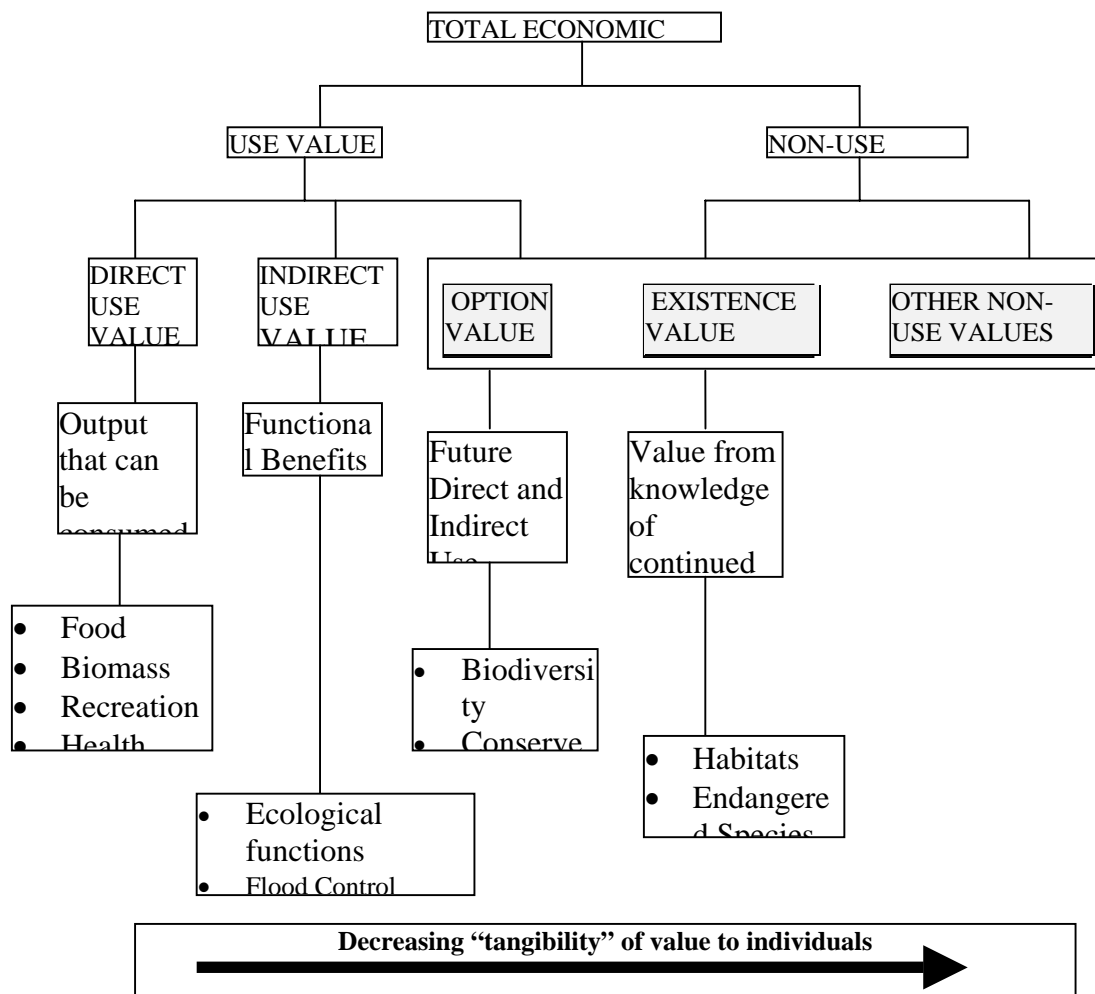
TOTAL ECONOMIC

USE VALUE

NON-USE

DIRECT USE VALUE

INDIRECT USE VALUE

OPTION VALUE

EXISTENCE VALUE

OTHER NON-USE VALUES

Output that can be consumed

Functional Benefits

Future Direct and Indirect Use

Value from knowledge of continued

- Food
- Biomass
- Recreation
- Health

- Biodiversity
- Conserve

- Habitats
- Endangered Species

- Ecological functions
- Flood Control

Decreasing "tangibility" of value to individuals